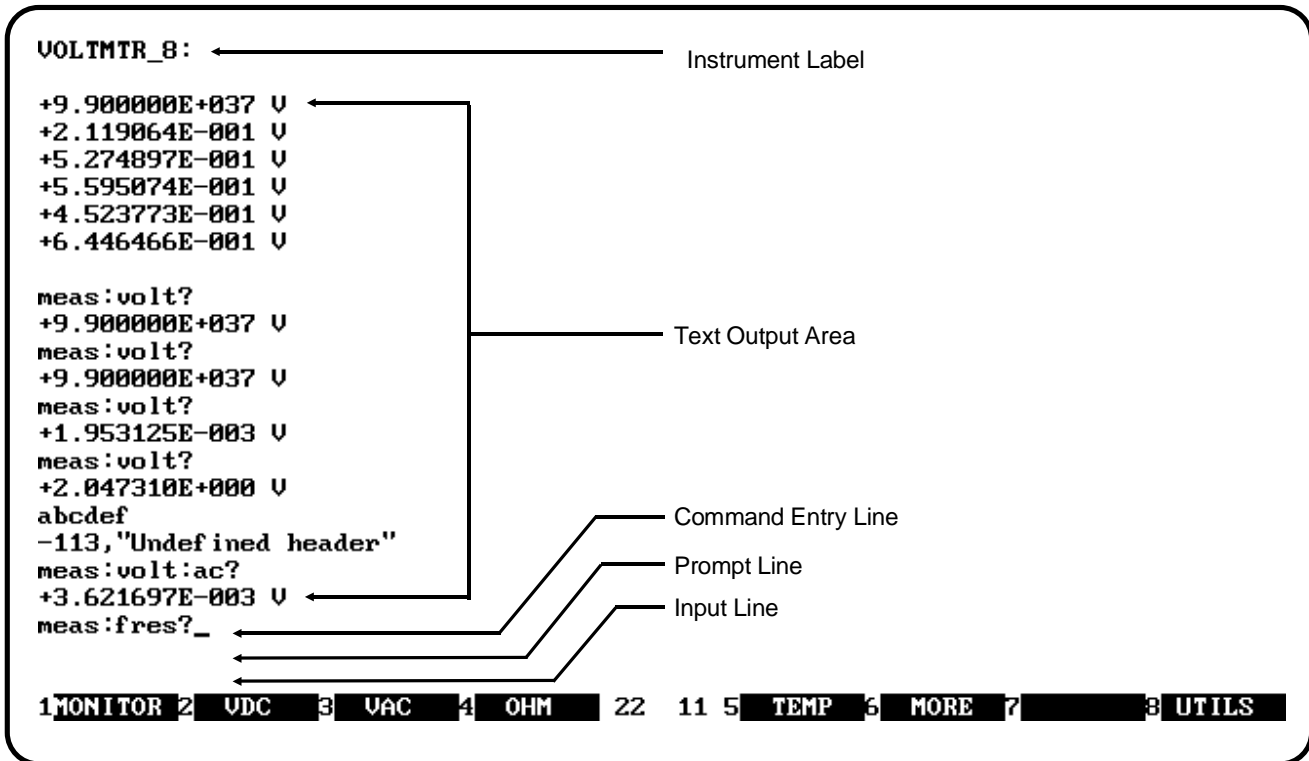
VOLTMTR_8:

Instrument Label

+9.900000E+037 V
+2.119064E-001 V
+5.274897E-001 V
+5.595074E-001 V
+4.523773E-001 V
+6.446466E-001 V

meas:volt?
+9.900000E+037 V
meas:volt?
+9.900000E+037 V
meas:volt?
+1.953125E-003 V
meas:volt?
+2.047310E+000 V
abcdef
-113,"Undefined header"
meas:volt:ac?
+3.621697E-003 V
meas:fres?_

Text Output Area

Command Entry Line

Prompt Line

Input Line

1 MONITOR 2 VDC 3 VAC 4 OHM 22 11 5 TEMP 6 MORE 7 8 UTILS